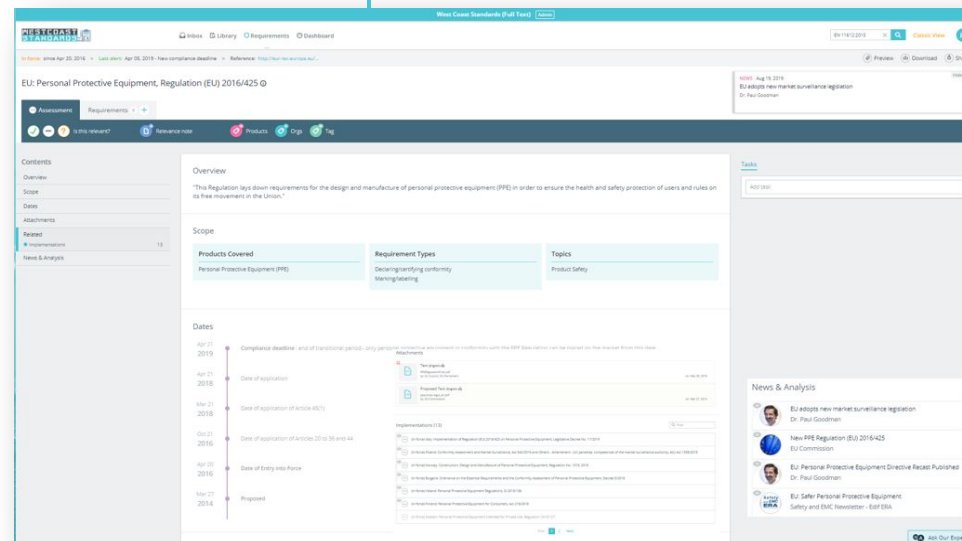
West Coast Standards (Full Text) Admin

WESTCOAST STANDARDS

Inbox Library Requirements Dashboard

EU 11612:2016 Classic View

In force: since Apr 20, 2016 • Last alert: Apr 05, 2019 - New compliance deadline • Reference: http://eur-lex.europa.eu/...

Preview Download Sh

EU: Personal Protective Equipment, Regulation (EU) 2016/425

NEWS Aug 19, 2019
EU adopts new market surveillance legislation
Dr. Paul Goodman

Assessment Requirements +

Is this relevant? Relevance note Products Orgs Tag

Contents
Overview
Scope
Dates
Attachments
Related
• Implementations 13
News & Analysis

Overview

"This Regulation lays down requirements for the design and manufacture of personal protective equipment (PPE) in order to ensure the health and safety protection of users and rules on its free movement in the Union."

Scope

| Products Covered | Requirement Types | Topics |
|---|---|---|
| Personal Protective Equipment (PPE) | Declaring/certifying conformity<br>Marking/labelling | Product Safety |

Dates

Apr 21 2019 Compliance deadline - end of transitional period - only personal protective equipment in conformity with the PPE Regulation can be placed on the market from this date

Apr 21 2018 Date of application

Mar 21 2018 Date of application of Article 45(1)

Oct 21 2016 Date of application of Articles 20 to 36 and 44

Apr 20 2016 Date of Entry into Force

Mar 27 2014 Proposed

Attachments
Text (login) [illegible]
Proposed Text (login) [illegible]

Implementations (13)
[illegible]

Tasks
Add task

News & Analysis
EU adopts new market surveillance legislation
Dr. Paul Goodman
New PPE Regulation (EU) 2016/425
EU Commission
EU: Personal Protective Equipment Directive Recast Published
Dr. Paul Goodman
EU: Safer Personal Protective Equipment
Safety and EMC Newsletter - Edif ERA

Ask Our Expe